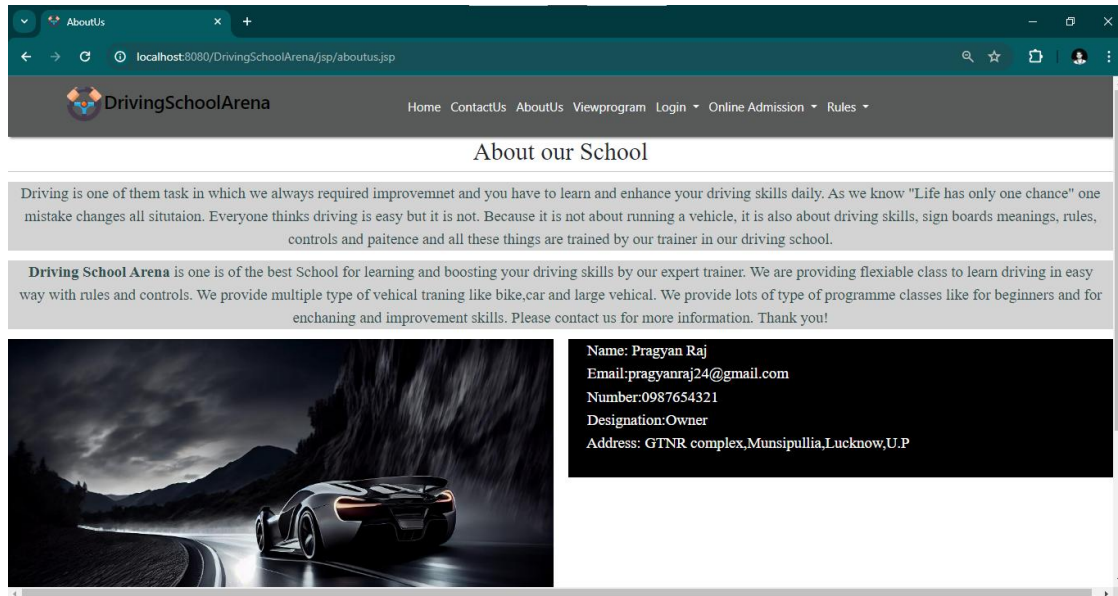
AboutUs
localhost:8080/DrivingSchoolArena/jsp/aboutus.jsp

DrivingSchoolArena

Home ContactUs AboutUs Viewprogram Login ▾ Online Admission ▾ Rules ▾

About our School

Driving is one of them task in which we always required improvemnet and you have to learn and enhance your driving skills daily. As we know "Life has only one chance" one mistake changes all situtaion. Everyone thinks driving is easy but it is not. Because it is not about running a vehicle, it is also about driving skills, sign boards meanings, rules, controls and paitence and all these things are trained by our trainer in our driving school.

**Driving School Arena** is one is of the best School for learning and boosting your driving skills by our expert trainer. We are providing flexiable class to learn driving in easy way with rules and controls. We provide multiple type of vehical traning like bike,car and large vehical. We provide lots of type of programme classes like for beginners and for enchaning and improvement skills. Please contact us for more information. Thank you!

Name: Pragyan Raj
Email:pragyanraj24@gmail.com
Number:0987654321
Designation:Owner
Address: GTNR complex,Munsipullia,Lucknow,U.P